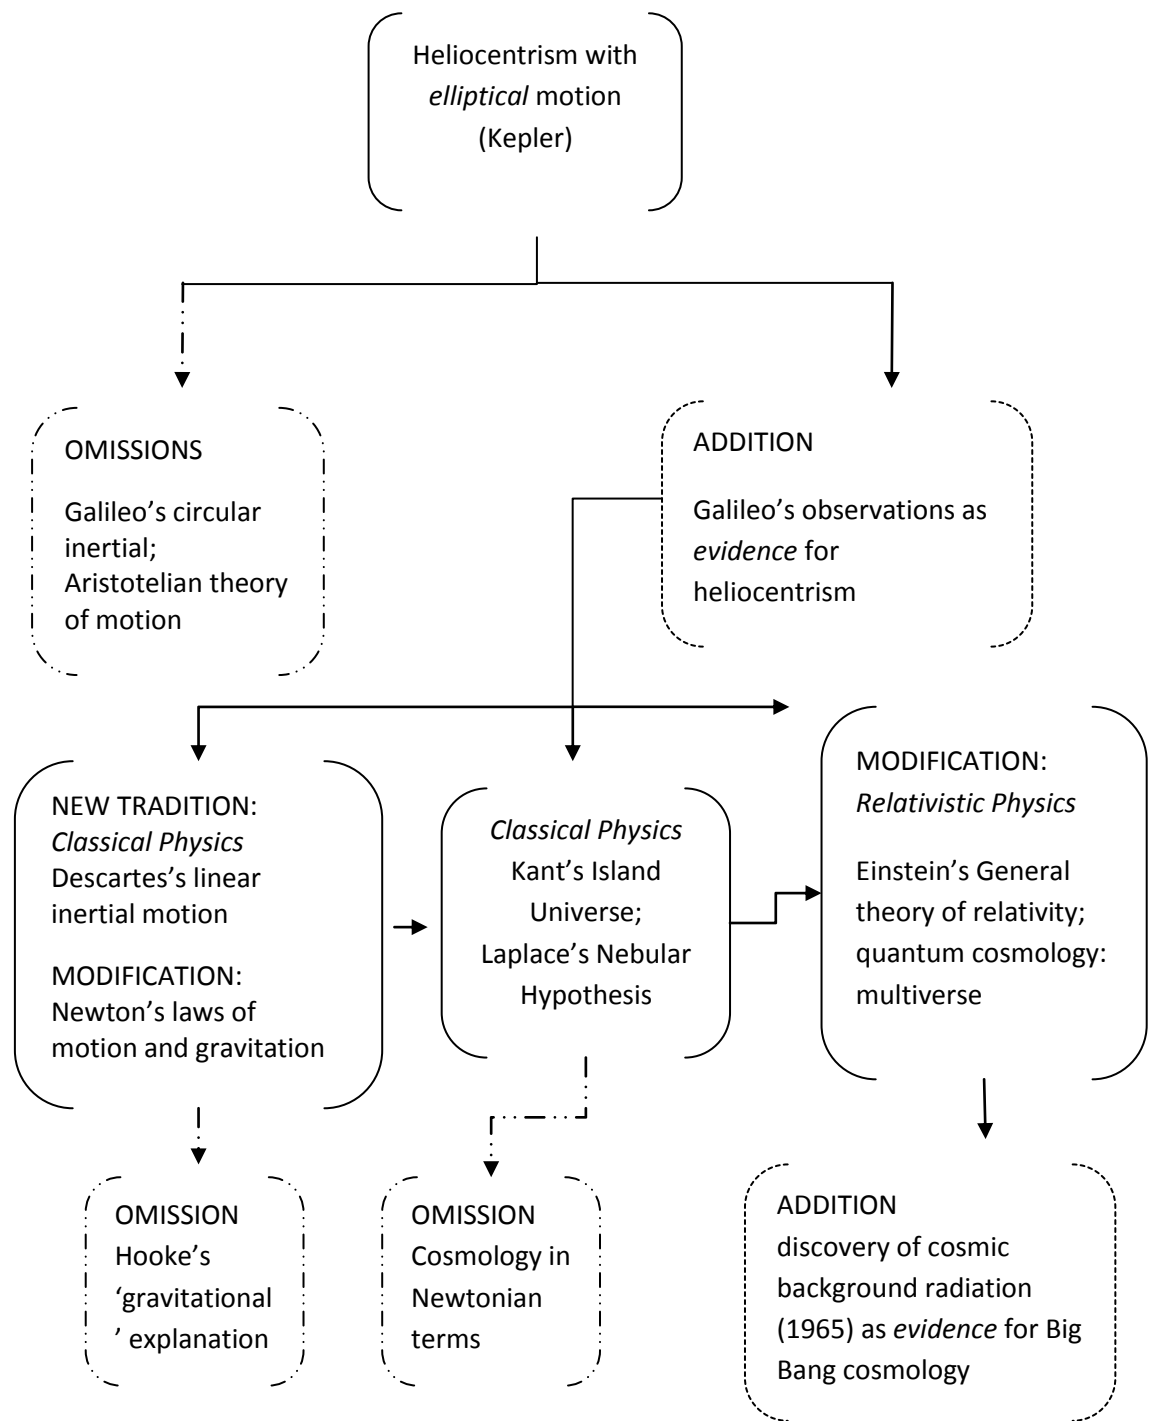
Heliocentrism with *elliptical* motion (Kepler)

OMISSIONS

Galileo's circular inertial; Aristotelian theory of motion

ADDITION

Galileo's observations as *evidence* for heliocentrism

NEW TRADITION: *Classical Physics* Descartes's linear inertial motion

MODIFICATION: Newton's laws of motion and gravitation

*Classical Physics* Kant's Island Universe; Laplace's Nebular Hypothesis

MODIFICATION: *Relativistic Physics*

Einstein's General theory of relativity; quantum cosmology: multiverse

OMISSION Hooke's 'gravitational' explanation

OMISSION Cosmology in Newtonian terms

ADDITION discovery of cosmic background radiation (1965) as *evidence* for Big Bang cosmology